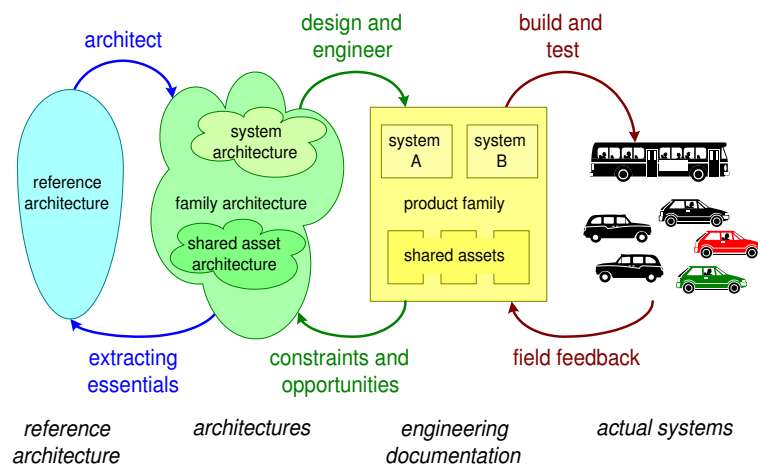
architect

design and engineer

build and test

reference architecture

system architecture

family architecture

shared asset architecture

system A

system B

product family

shared assets

extracting essentials

constraints and opportunities

field feedback

reference architecture

architectures

engineering documentation

actual systems